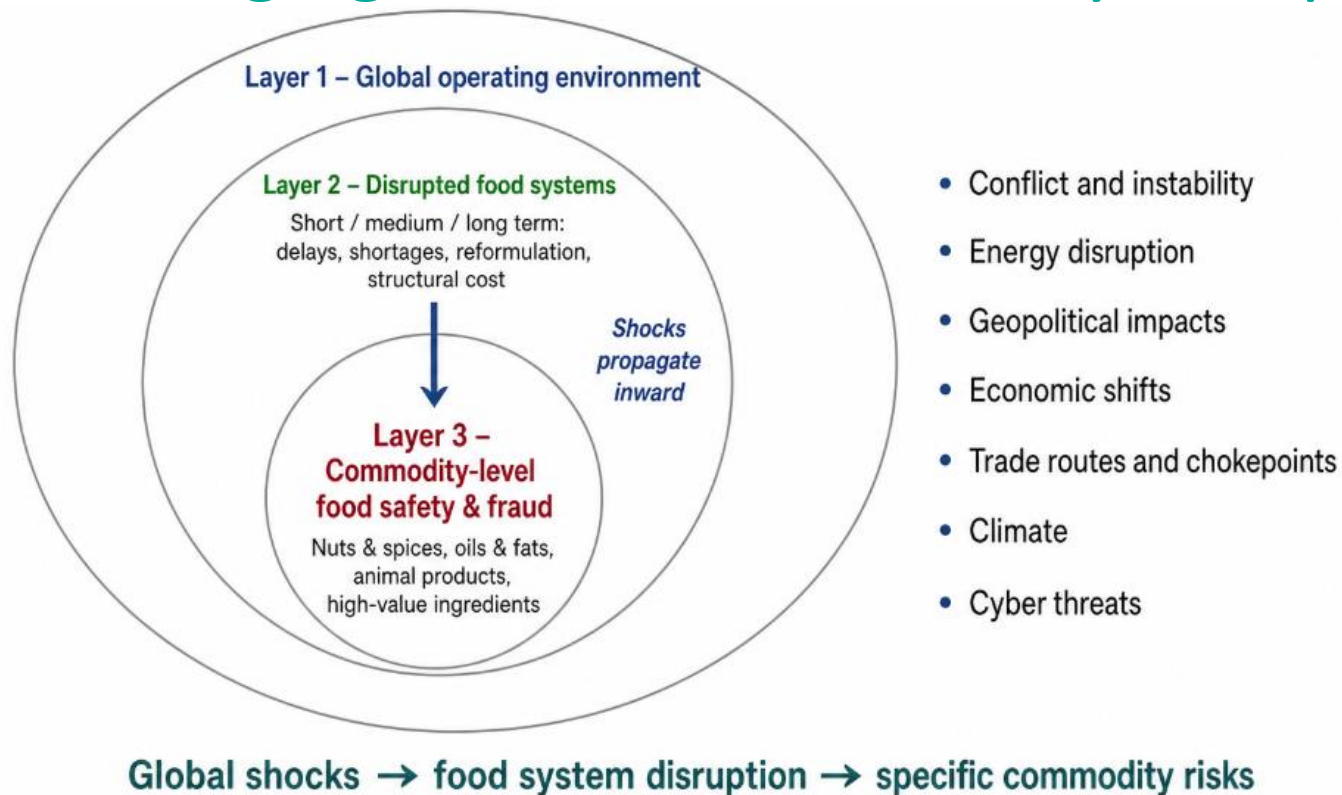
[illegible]

Layer 1 – Global operating environment

Layer 2 – Disrupted food systems

Short / medium / long term: delays, shortages, reformulation, structural cost

Shocks propagate inward

Layer 3 – Commodity-level food safety & fraud

Nuts & spices, oils & fats, animal products, high-value ingredients

- Conflict and instability
- Energy disruption
- Geopolitical impacts
- Economic shifts
- Trade routes and chokepoints
- Climate
- Cyber threats

Global shocks → food system disruption → specific commodity risks